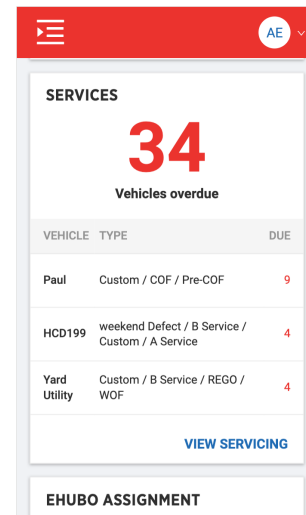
AE

SERVICES

34

Vehicles overdue

| VEHICLE | TYPE | DUE |
|---|---|---|
| Paul | Custom / COF / Pre-COF | 9 |
| HCD199 | weekend Defect / B Service / Custom / A Service | 4 |
| Yard Utility | Custom / B Service / REGO / WOF | 4 |

VIEW SERVICING

EHUBO ASSIGNMENT